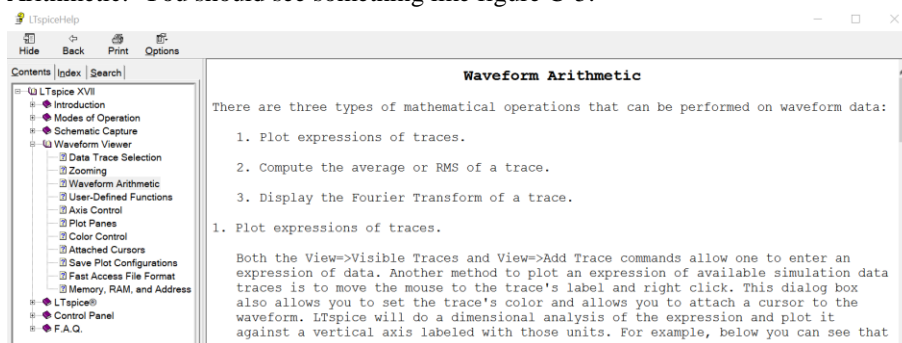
Arithmetic. You should see something like figure C-3.

LTspiceHelp

Hide Back Print Options

Contents Index Search

LTspice XVII
Introduction
Modes of Operation
Schematic Capture
Waveform Viewer
Data Trace Selection
Zooming
Waveform Arithmetic
User-Defined Functions
Axis Control
Plot Panes
Color Control
Attached Cursors
Save Plot Configurations
Fast Access File Format
Memory, RAM, and Address
LTspice®
Control Panel
F.A.Q.

Waveform Arithmetic

There are three types of mathematical operations that can be performed on waveform data:

1. Plot expressions of traces.

2. Compute the average or RMS of a trace.

3. Display the Fourier Transform of a trace.

1. Plot expressions of traces.

Both the View=>Visible Traces and View=>Add Trace commands allow one to enter an expression of data. Another method to plot an expression of available simulation data traces is to move the mouse to the trace's label and right click. This dialog box also allows you to set the trace's color and allows you to attach a cursor to the waveform. LTspice will do a dimensional analysis of the expression and plot it against a vertical axis labeled with those units. For example, below you can see that